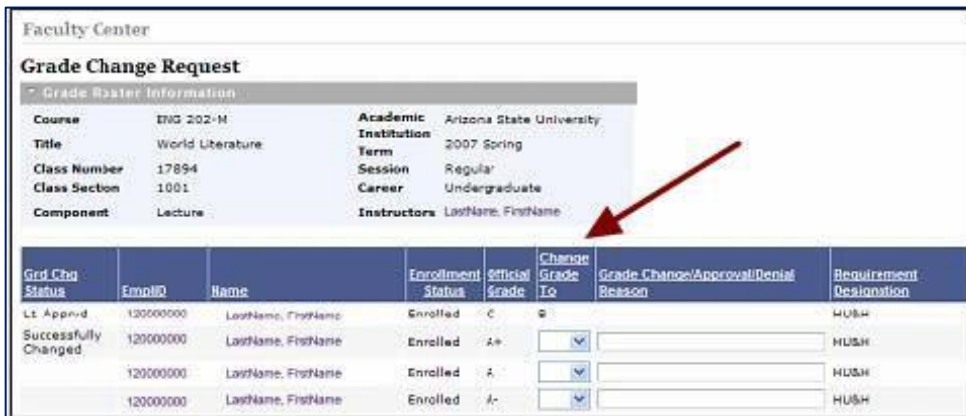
Faculty Center

Grade Change Request

Grade Roster Information

| | | | |
|---|---|---|---|
| Course | ENG 202-M | Academic Institution | Arizona State University |
| Title | World Literature | Term | 2007 Spring |
| Class Number | 17894 | Session | Regular |
| Class Section | 1001 | Career | Undergraduate |
| Component | Lecture | Instructors | LastName, FirstName |

| Grd Chg Status | EmplID | Name | Enrollment Status | Official Grade | Change Grade To | Grade Change/Approval/Denial Reason | Requirement Designation |
|---|---|---|---|---|---|---|---|
| Lt Apprvd | 120000000 | LastName, FirstName | Enrolled | C | B | | HU&H |
| Successfully Changed | 120000000 | LastName, FirstName | Enrolled | A+ | | | HU&H |
| | 120000000 | LastName, FirstName | Enrolled | A | | | HU&H |
| | 120000000 | LastName, FirstName | Enrolled | A- | | | HU&H |